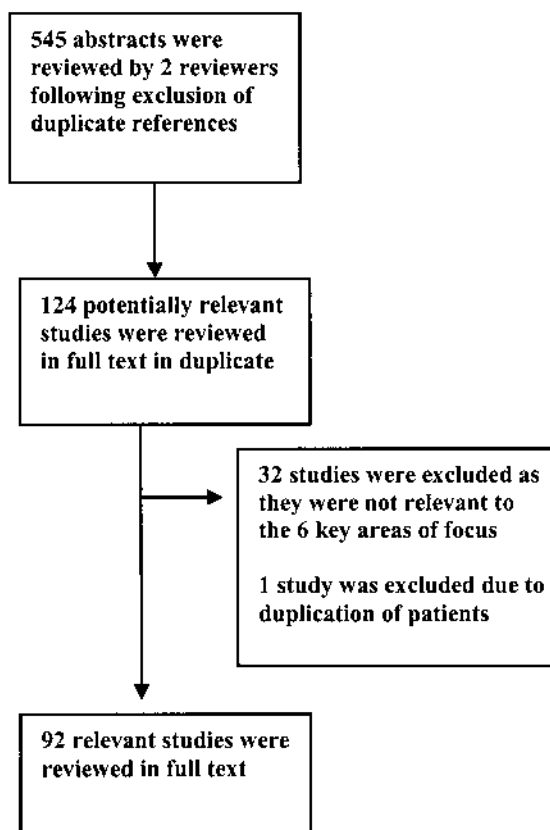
545 abstracts were reviewed by 2 reviewers following exclusion of duplicate references

124 potentially relevant studies were reviewed in full text in duplicate

32 studies were excluded as they were not relevant to the 6 key areas of focus

1 study was excluded due to duplication of patients

92 relevant studies were reviewed in full text